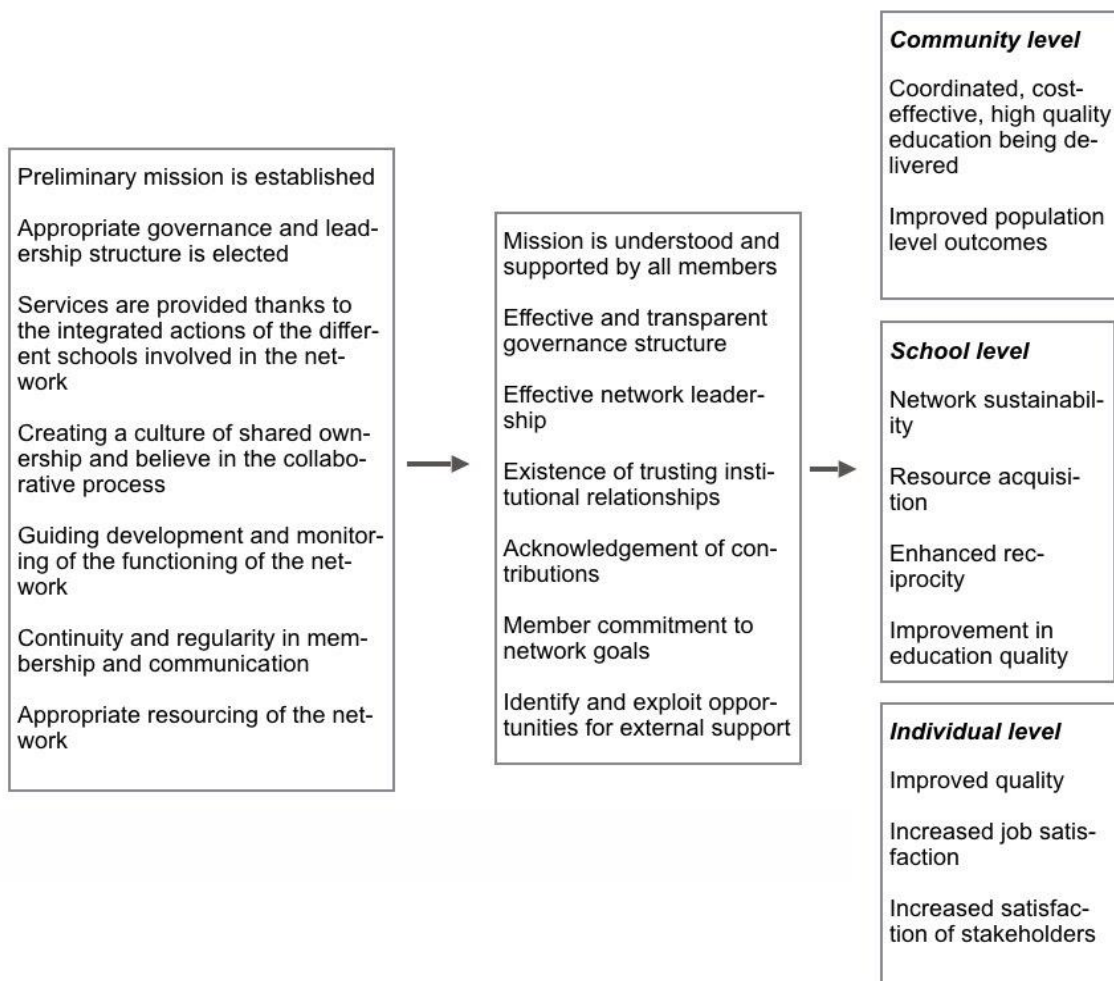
Preliminary mission is established

Appropriate governance and leadership structure is elected

Services are provided thanks to the integrated actions of the different schools involved in the network

Creating a culture of shared ownership and believe in the collaborative process

Guiding development and monitoring of the functioning of the network

Continuity and regularity in membership and communication

Appropriate resourcing of the network

Mission is understood and supported by all members

Effective and transparent governance structure

Effective network leadership

Existence of trusting institutional relationships

Acknowledgement of contributions

Member commitment to network goals

Identify and exploit opportunities for external support

**Community level**

Coordinated, cost-effective, high quality education being delivered

Improved population level outcomes

**School level**

Network sustainability

Resource acquisition

Enhanced reciprocity

Improvement in education quality

**Individual level**

Improved quality

Increased job satisfaction

Increased satisfaction of stakeholders